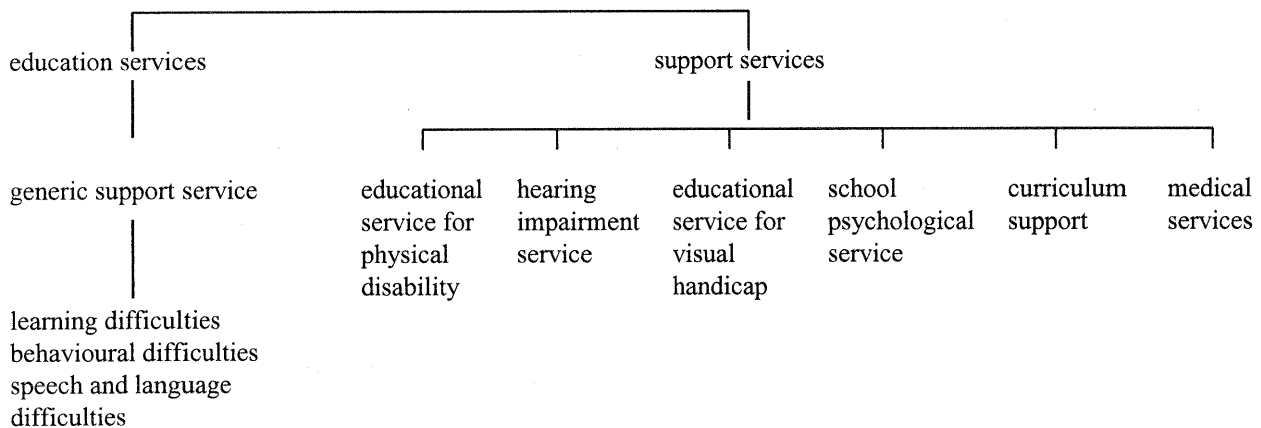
education services

support services

generic support service

educational service for physical disability

hearing impairment service

educational service for visual handicap

school psychological service

curriculum support

medical services

learning difficulties
behavioural difficulties
speech and language difficulties